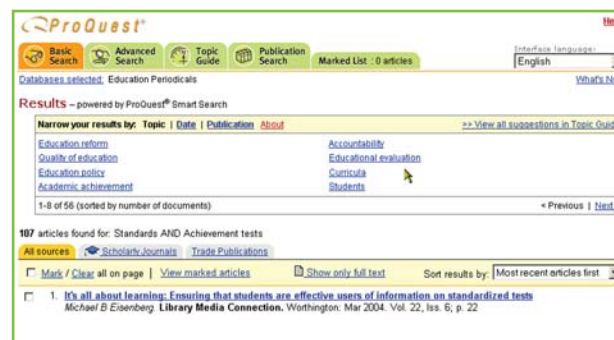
ProQuest®

He

Basic Search | Advanced Search | Topic Guide | Publication Search | Marked List : 0 articles

Interface language:
English

Databases selected: Education Periodicals

What's N

Results – powered by ProQuest® Smart Search

Narrow your results by: Topic | Date | Publication About

>> View all suggestions in Topic Guid

Education reform
Quality of education
Education policy
Academic achievement

Accountability
Educational evaluation
Curricula
Students

1-8 of 56 (sorted by number of documents)

« Previous | Next

107 articles found for: Standards AND Achievement tests

All sources | Scholarly Journals | Trade Publications

Mark / Clear all on page | View marked articles

Show only full text

Sort results by: Most recent articles first

1. It's all about learning: Ensuring that students are effective users of information on standardized tests
Michael B Eisenberg. Library Media Connection. Worthington: Mar 2004. Vol. 22, Iss. 6; p. 22